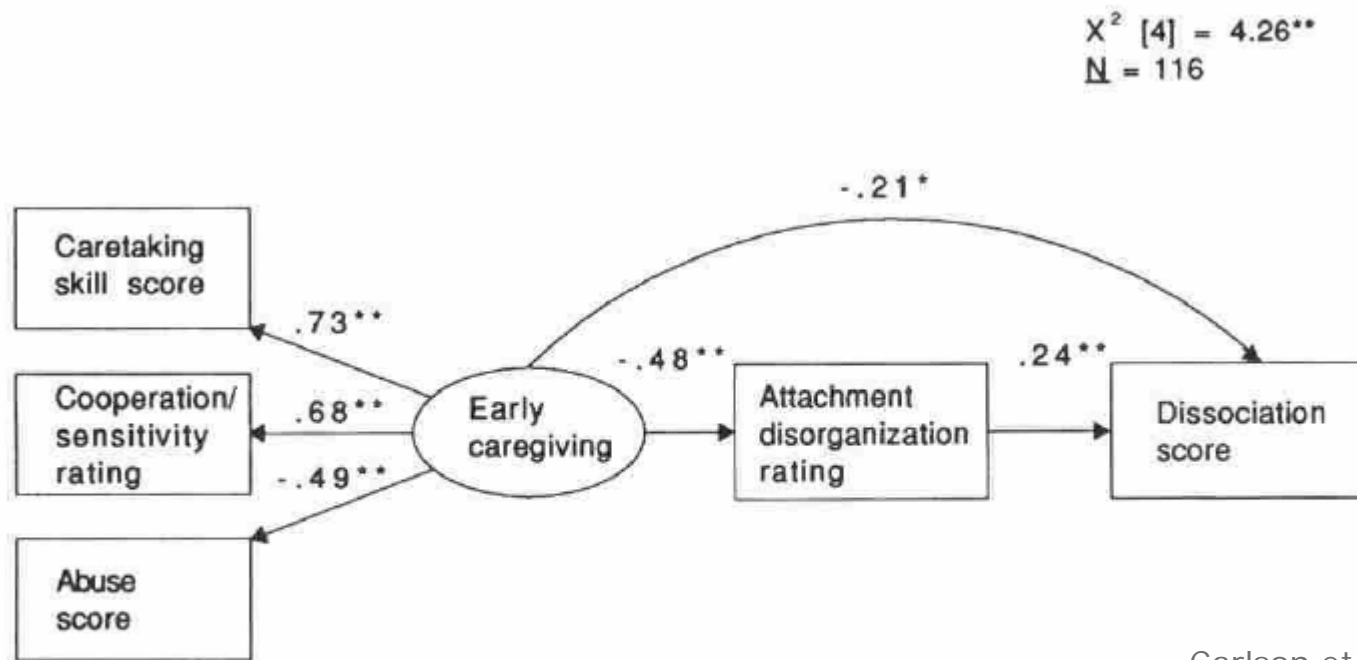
$X^2$ [4] = 4.26**
N = 116

-.21*

Caretaking skill score

.73**

-.48**

.24**

Cooperation/ sensitivity rating

.68**

Early caregiving

Attachment disorganization rating

Dissociation score

-.49**

Abuse score

Carlson et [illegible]